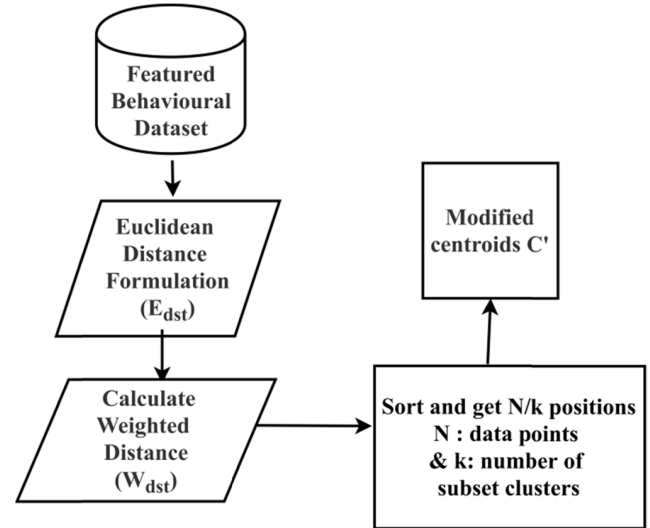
Featured Behavioural Dataset

Euclidean Distance Formulation ($E_{dst}$)

Calculate Weighted Distance ($W_{dst}$)

Sort and get N/k positions
N : data points
& k: number of subset clusters

Modified centroids C'